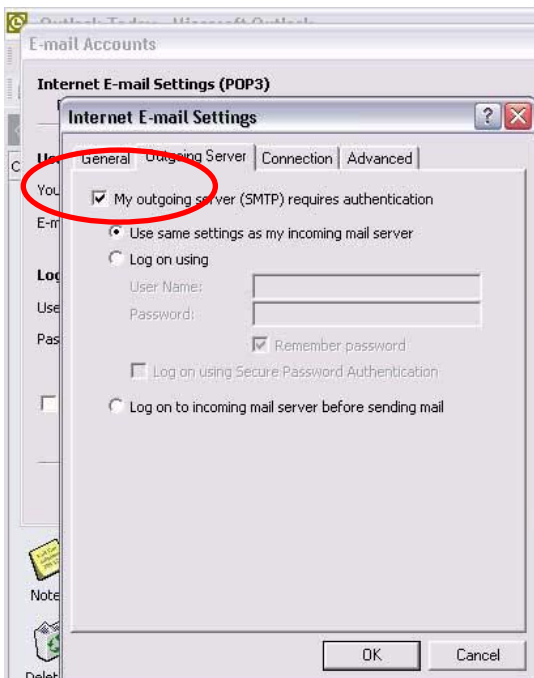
Outlook Today - Microsoft Outlook

E-mail Accounts

Internet E-mail Settings (POP3)

Internet E-mail Settings

?

General | Outgoing Server | Connection | Advanced

☑ My outgoing server (SMTP) requires authentication

Use same settings as my incoming mail server

Log on using

User Name:

Password:

☑ Remember password

☐ Log on using Secure Password Authentication

Log on to incoming mail server before sending mail

OK

Cancel

Us

You

E-m

Log

Use

Pas

Note

Delet